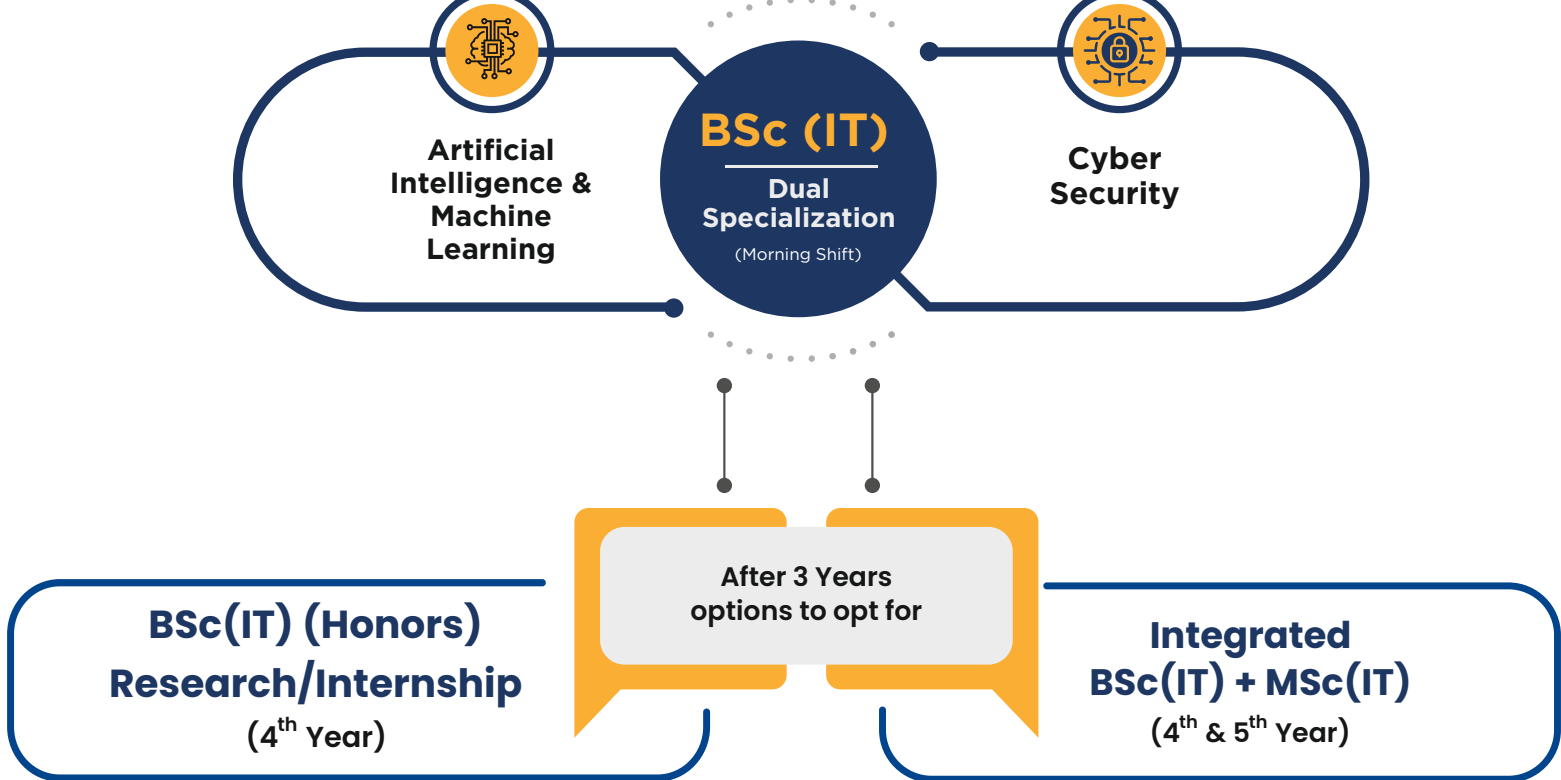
Artificial Intelligence & Machine Learning

BSc (IT)

Dual Specialization

(Morning Shift)

Cyber Security

After 3 Years options to opt for

BSc(IT) (Honors) Research/Internship

($4^{th}$ Year)

Integrated BSc(IT) + MSc(IT)

($4^{th}$ & $5^{th}$ Year)